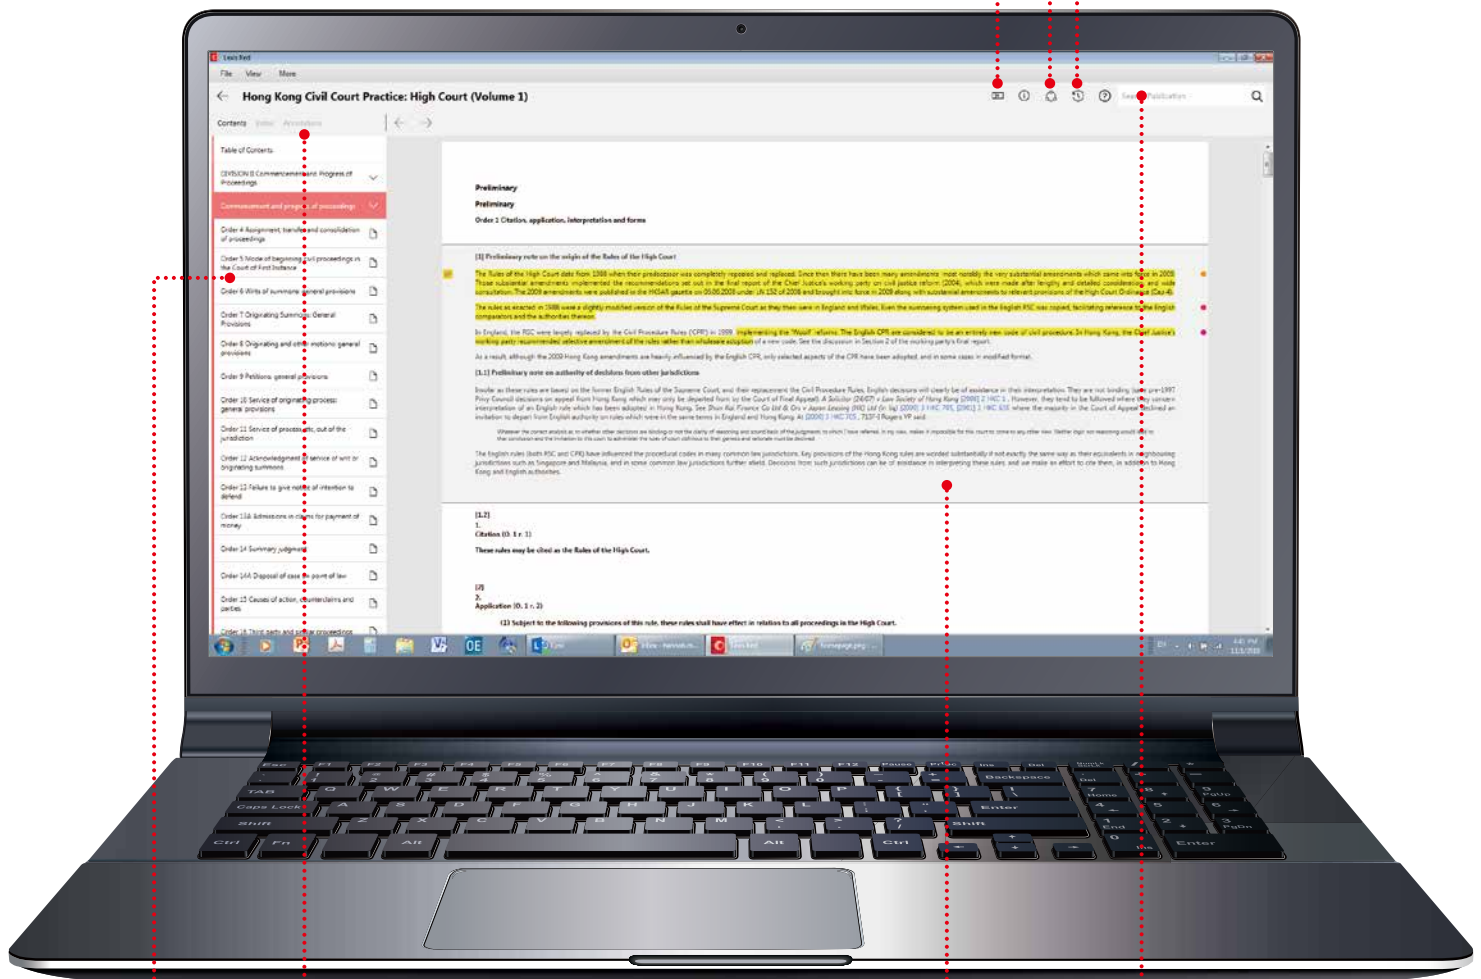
File View More

Hong Kong Civil Court Practice: High Court (Volume 1)

Contents

Table of Contents

DIVISION B Commencement and Progress of Proceedings

Commencement and progress of proceedings

Order 4 Assignment, transfer and consolidation of proceedings

Order 5 Mode of beginning civil proceedings in the Court of First Instance

Order 6 Writs of summons: general provisions

Order 7 Originating Summonses: General Provisions

Order 8 Originating and other motions: general provisions

Order 9 Petitions: general provisions

Order 10 Service of originating process: general provisions

Order 11 Service of process, etc., out of the jurisdiction

Order 12 Acknowledgment of service of writ or originating summons

Order 13 Failure to give notice of intention to defend

Order 13A Admissions in claims for payment of money

Order 14 Summary judgment

Order 14A Disposal of case on point of law

Order 15 Causes of action, counterclaims and parties

Preliminary

Preliminary

Order 1 Citation, application, interpretation and forms

[1] Preliminary note on the origin of the Rules of the High Court

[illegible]

[1.1] Preliminary note on authority of decisions from other jurisdictions

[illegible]

[1.2]
1.
Citation (O. 1 r. 1)

These rules may be cited as the Rules of the High Court.

[2]
2.
Application (O. 1 r. 2)

(1) Subject to the following provisions of this rule, these rules shall have effect in relation to all proceedings in the High Court.

Search Publication

Esc F1 F2 F3 F4 F5 F6 F7 F8 F9 F10 F11 F12 Pause Prt Scr Ins Del Backspace Tab Caps Lock Enter Shift Ctrl Fn Alt Alt Ctrl Home PgUp End PgDn